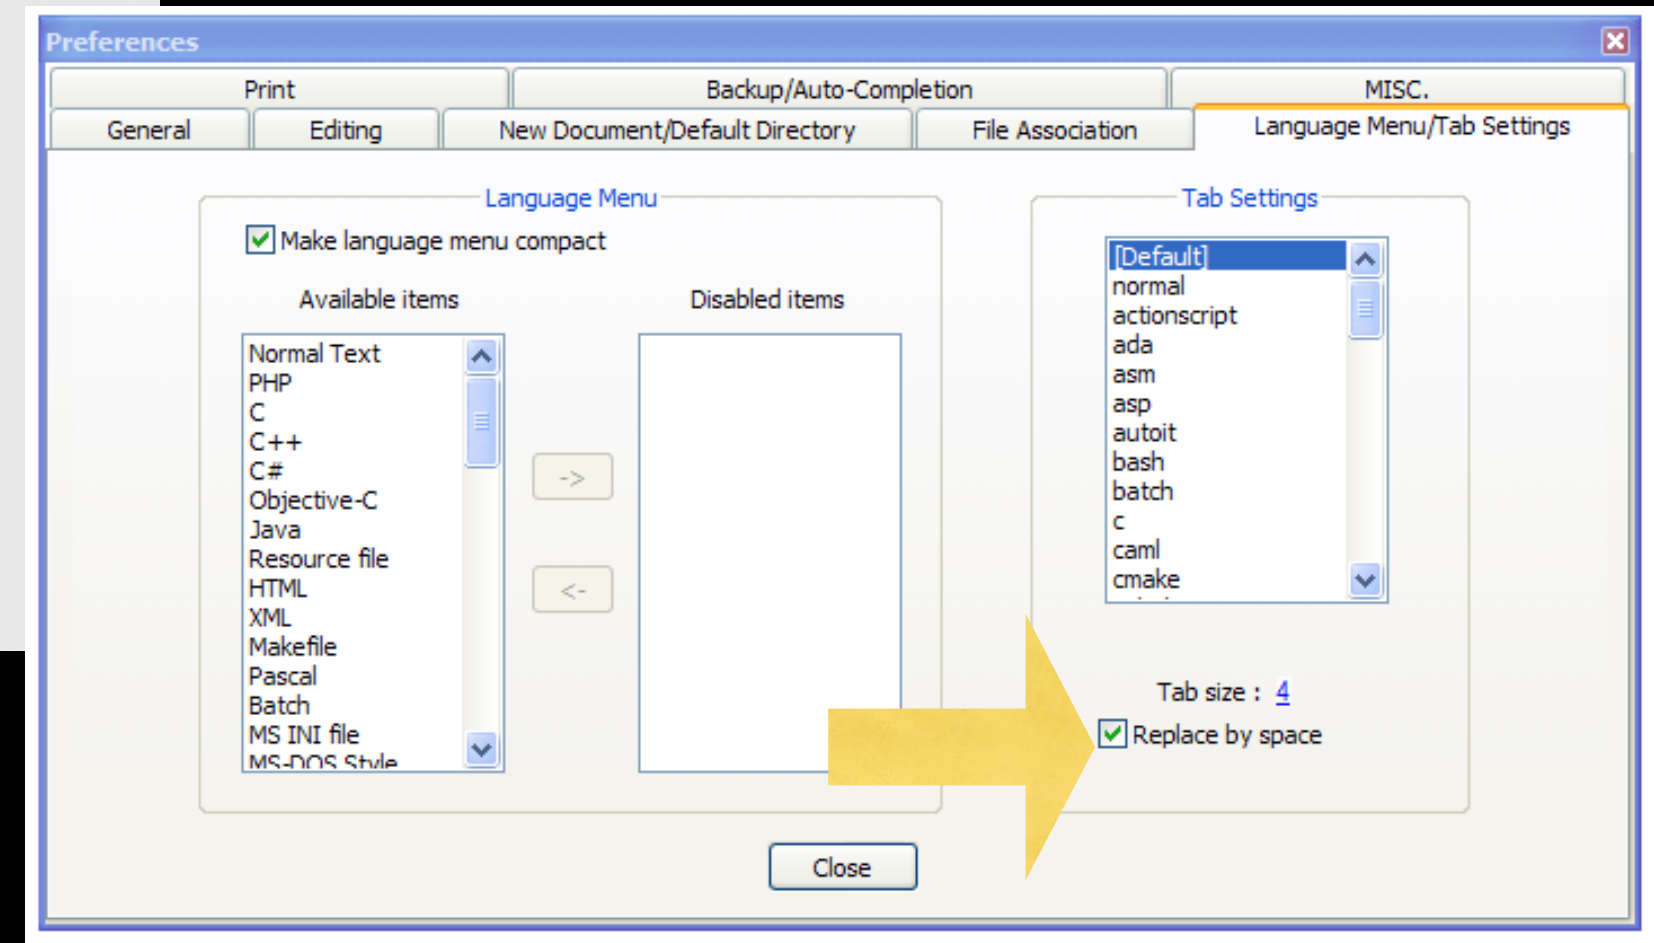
Preferences

Print
Backup/Auto-Completion
MISC.
General
Editing
New Document/Default Directory
File Association
Language Menu/Tab Settings

Language Menu
Make language menu compact
Available items
Disabled items
Normal Text
PHP
C
C++
C#
Objective-C
Java
Resource file
HTML
XML
Makefile
Pascal
Batch
MS INI file
MS-DOS Style
->
<-

Tab Settings
[Default]
normal
actionscript
ada
asm
asp
autoit
bash
batch
c
caml
cmake

Tab size : 4
Replace by space

Close